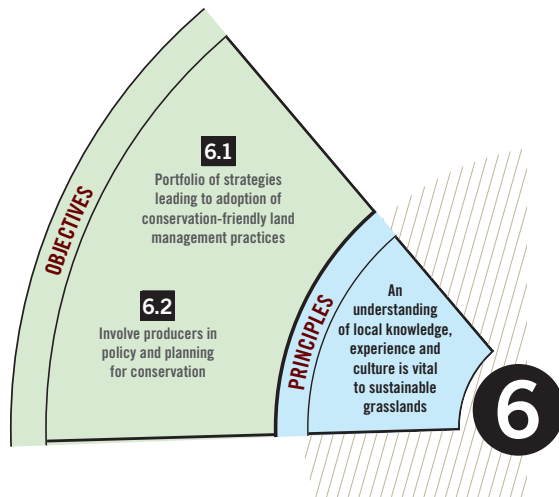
OBJECTIVES

6.1

Portfolio of strategies leading to adoption of conservation-friendly land management practices

6.2

Involve producers in policy and planning for conservation

PRINCIPLES

An understanding of local knowledge, experience and culture is vital to sustainable grasslands

6